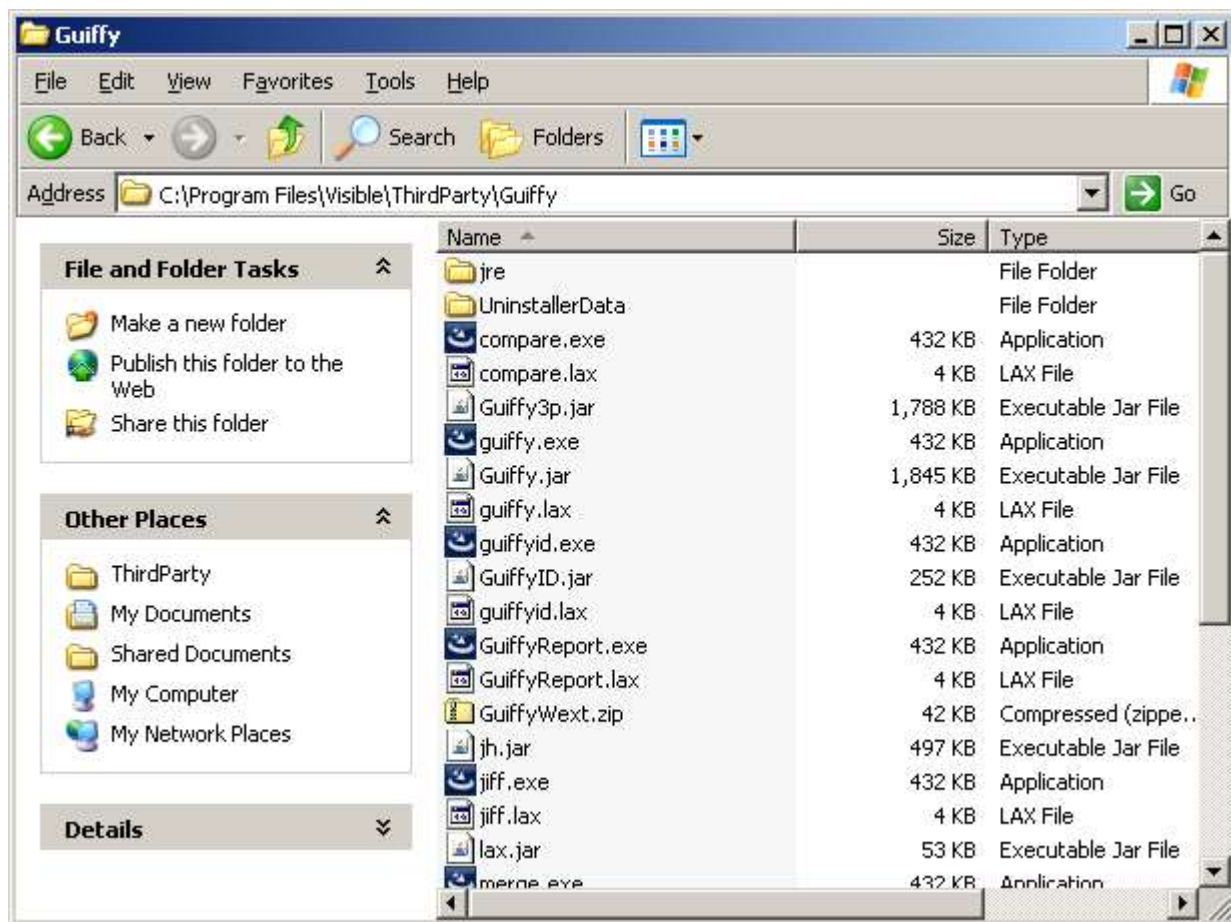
Guiffy

File Edit View Favorites Tools Help

Back Search Folders

Address C:\Program Files\Visible\ThirdParty\Guiffy Go

File and Folder Tasks

Make a new folder
Publish this folder to the Web
Share this folder

Other Places

ThirdParty
My Documents
Shared Documents
My Computer
My Network Places

Details

| Name | Size | Type |
|---|---|---|
| jre | | File Folder |
| UninstallerData | | File Folder |
| compare.exe | 432 KB | Application |
| compare.lax | 4 KB | LAX File |
| Guiffy3p.jar | 1,788 KB | Executable Jar File |
| guiffy.exe | 432 KB | Application |
| Guiffy.jar | 1,845 KB | Executable Jar File |
| guiffy.lax | 4 KB | LAX File |
| guiffyid.exe | 432 KB | Application |
| GuiffyID.jar | 252 KB | Executable Jar File |
| guiffyid.lax | 4 KB | LAX File |
| GuiffyReport.exe | 432 KB | Application |
| GuiffyReport.lax | 4 KB | LAX File |
| GuiffyWext.zip | 42 KB | Compressed (zippe... |
| jh.jar | 497 KB | Executable Jar File |
| jiff.exe | 432 KB | Application |
| jiff.lax | 4 KB | LAX File |
| lax.jar | 53 KB | Executable Jar File |
| merge.exe | 432 KB | Application |